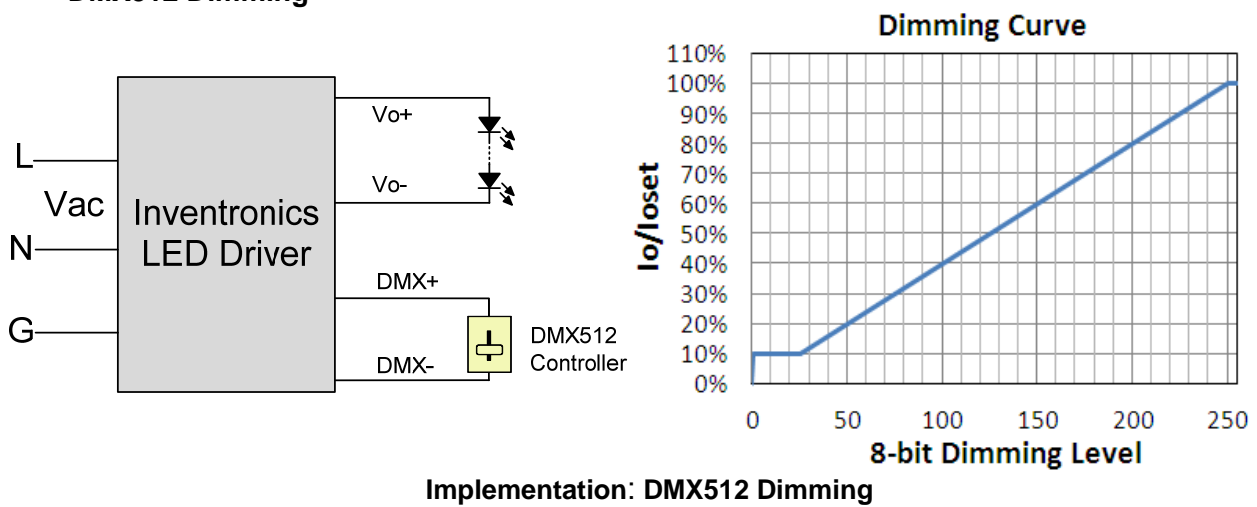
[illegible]

L
Vac
N
G
Inventronics LED Driver
Vo+
Vo-
DMX+
DMX-
DMX512 Controller

Dimming Curve

110%
100%
90%
80%
70%
60%
50%
40%
30%
20%
10%
0%

Io/Ioset

0
50
100
150
200
250

8-bit Dimming Level

Implementation: DMX512 Dimming